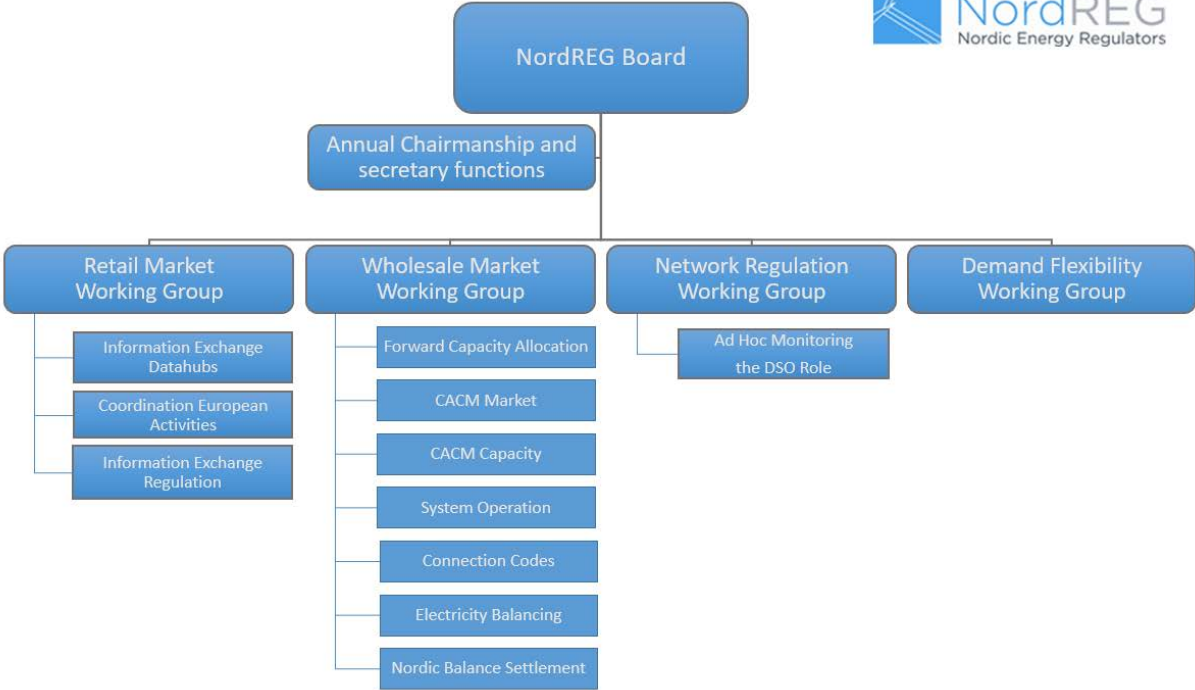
NordREG
Nordic Energy Regulators

NordREG Board

Annual Chairmanship and secretary functions

Retail Market Working Group

Information Exchange Datahubs

Coordination European Activities

Information Exchange Regulation

Wholesale Market Working Group

Forward Capacity Allocation

CACM Market

CACM Capacity

System Operation

Connection Codes

Electricity Balancing

Nordic Balance Settlement

Network Regulation Working Group

Ad Hoc Monitoring the DSO Role

Demand Flexibility Working Group